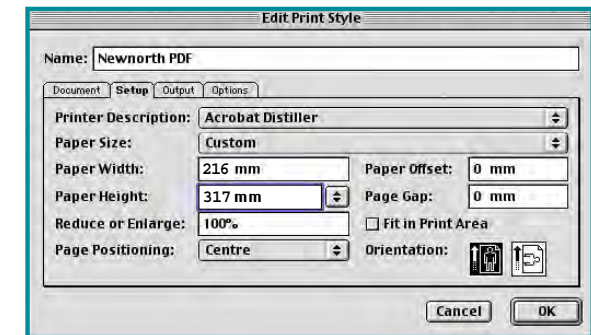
Edit Print Style

Name: Newnorth PDF

Document | Setup | Output | Options

Printer Description: Acrobat Distiller
Paper Size: Custom
Paper Width: 216 mm
Paper Offset: 0 mm
Paper Height: 317 mm
Page Gap: 0 mm
Reduce or Enlarge: 100%
Fit in Print Area
Page Positioning: Centre
Orientation:

Cancel OK